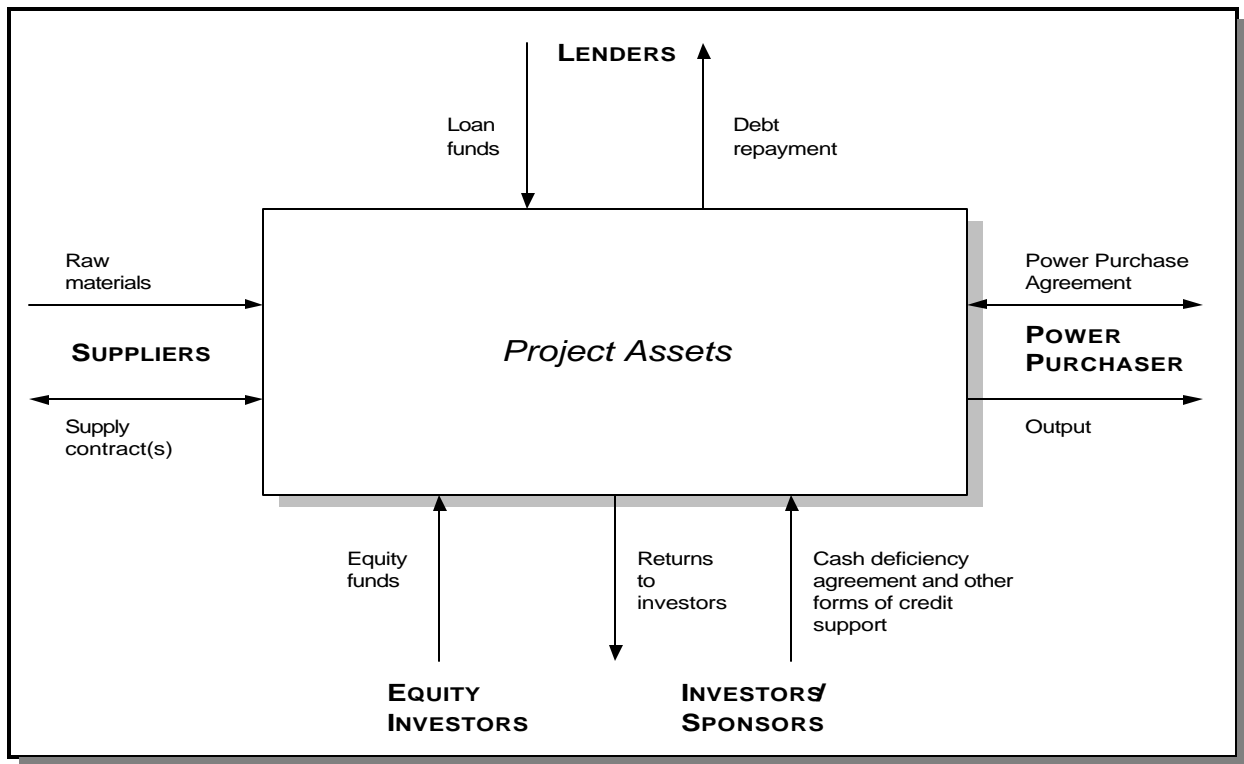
LENDERS

Loan funds

Debt repayment

Raw materials

SUPPLIERS

Supply contract(s)

Project Assets

Power Purchase Agreement

POWER PURCHASER

Output

Equity funds

Returns to investors

Cash deficiency agreement and other forms of credit support

EQUITY INVESTORS

INVESTORS/ SPONSORS